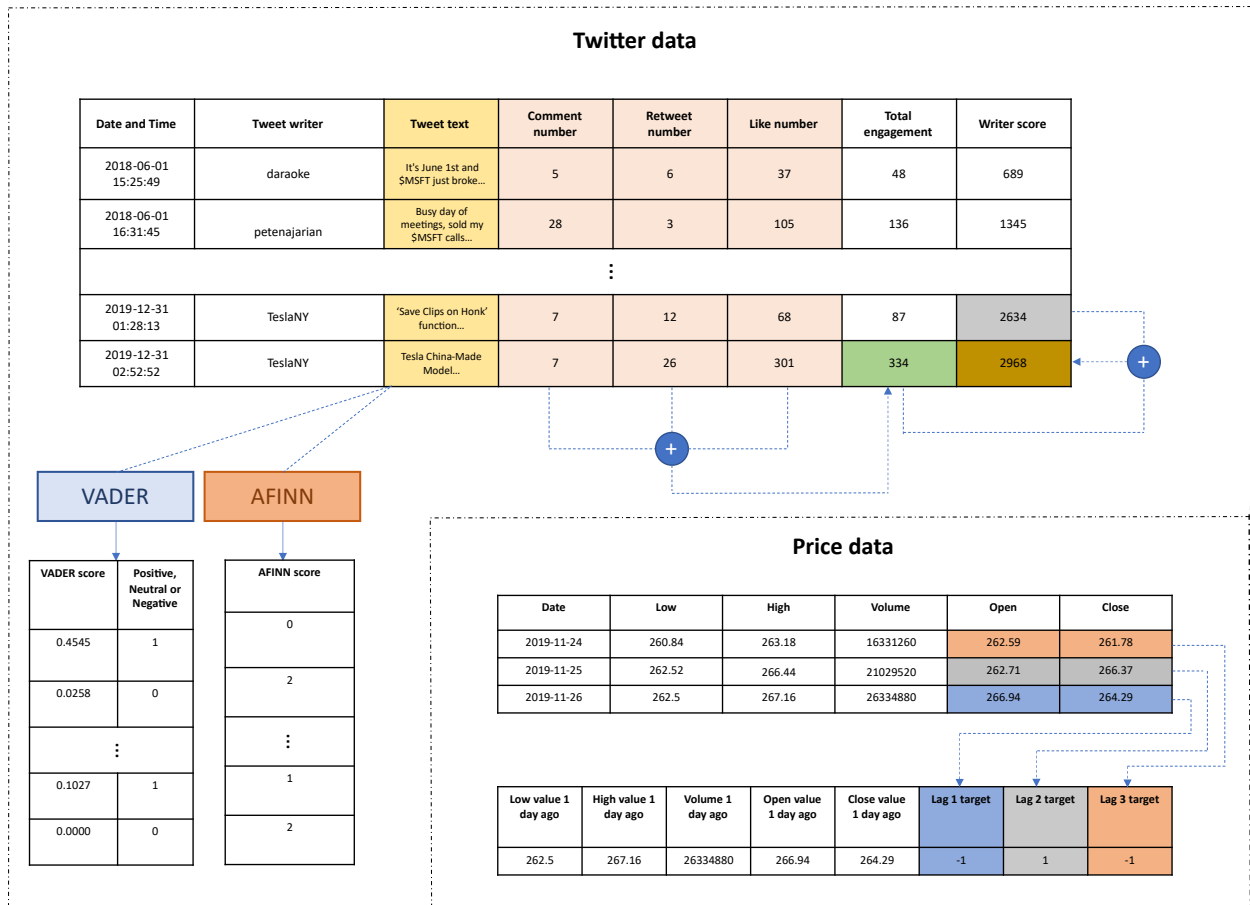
Twitter data

| Date and Time | Tweet writer | Tweet text | Comment number | Retweet number | Like number | Total engagement | Writer score |
|---|---|---|---|---|---|---|---|
| 2018-06-01 15:25:49 | daraoke | It's June 1st and $MSFT just broke... | 5 | 6 | 37 | 48 | 689 |
| 2018-06-01 16:31:45 | petenajarian | Busy day of meetings, sold my $MSFT calls... | 28 | 3 | 105 | 136 | 1345 |
| ⋮ | | | | | | | |
| 2019-12-31 01:28:13 | TeslaNY | 'Save Clips on Honk' function... | 7 | 12 | 68 | 87 | 2634 |
| 2019-12-31 02:52:52 | TeslaNY | Tesla China-Made Model... | 7 | 26 | 301 | 334 | 2968 |

+

+

VADER

AFINN

| VADER score | Positive, Neutral or Negative |
|---|---|
| 0.4545 | 1 |
| 0.0258 | 0 |
| ⋮ | |
| 0.1027 | 1 |
| 0.0000 | 0 |

| AFINN score |
|---|
| 0 |
| 2 |
| ⋮ |
| 1 |
| 2 |

Price data

| Date | Low | High | Volume | Open | Close |
|---|---|---|---|---|---|
| 2019-11-24 | 260.84 | 263.18 | 16331260 | 262.59 | 261.78 |
| 2019-11-25 | 262.52 | 266.44 | 21029520 | 262.71 | 266.37 |
| 2019-11-26 | 262.5 | 267.16 | 26334880 | 266.94 | 264.29 |

| Low value 1 day ago | High value 1 day ago | Volume 1 day ago | Open value 1 day ago | Close value 1 day ago | Lag 1 target | Lag 2 target | Lag 3 target |
|---|---|---|---|---|---|---|---|
| 262.5 | 267.16 | 26334880 | 266.94 | 264.29 | -1 | 1 | -1 |